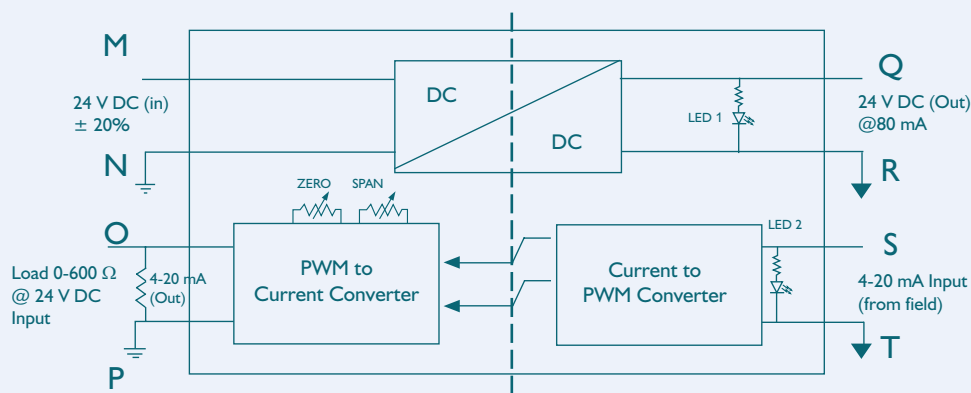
M

24 V DC (in)
± 20%

N

DC

DC

LED 1

Q

24 V DC (Out)
@80 mA

R

ZERO

SPAN

O

Load 0-600 Ω
@ 24 V DC
Input

4-20 mA
(Out)

PWM to
Current Converter

Current to
PWM Converter

LED 2

S

4-20 mA Input
(from field)

T

P